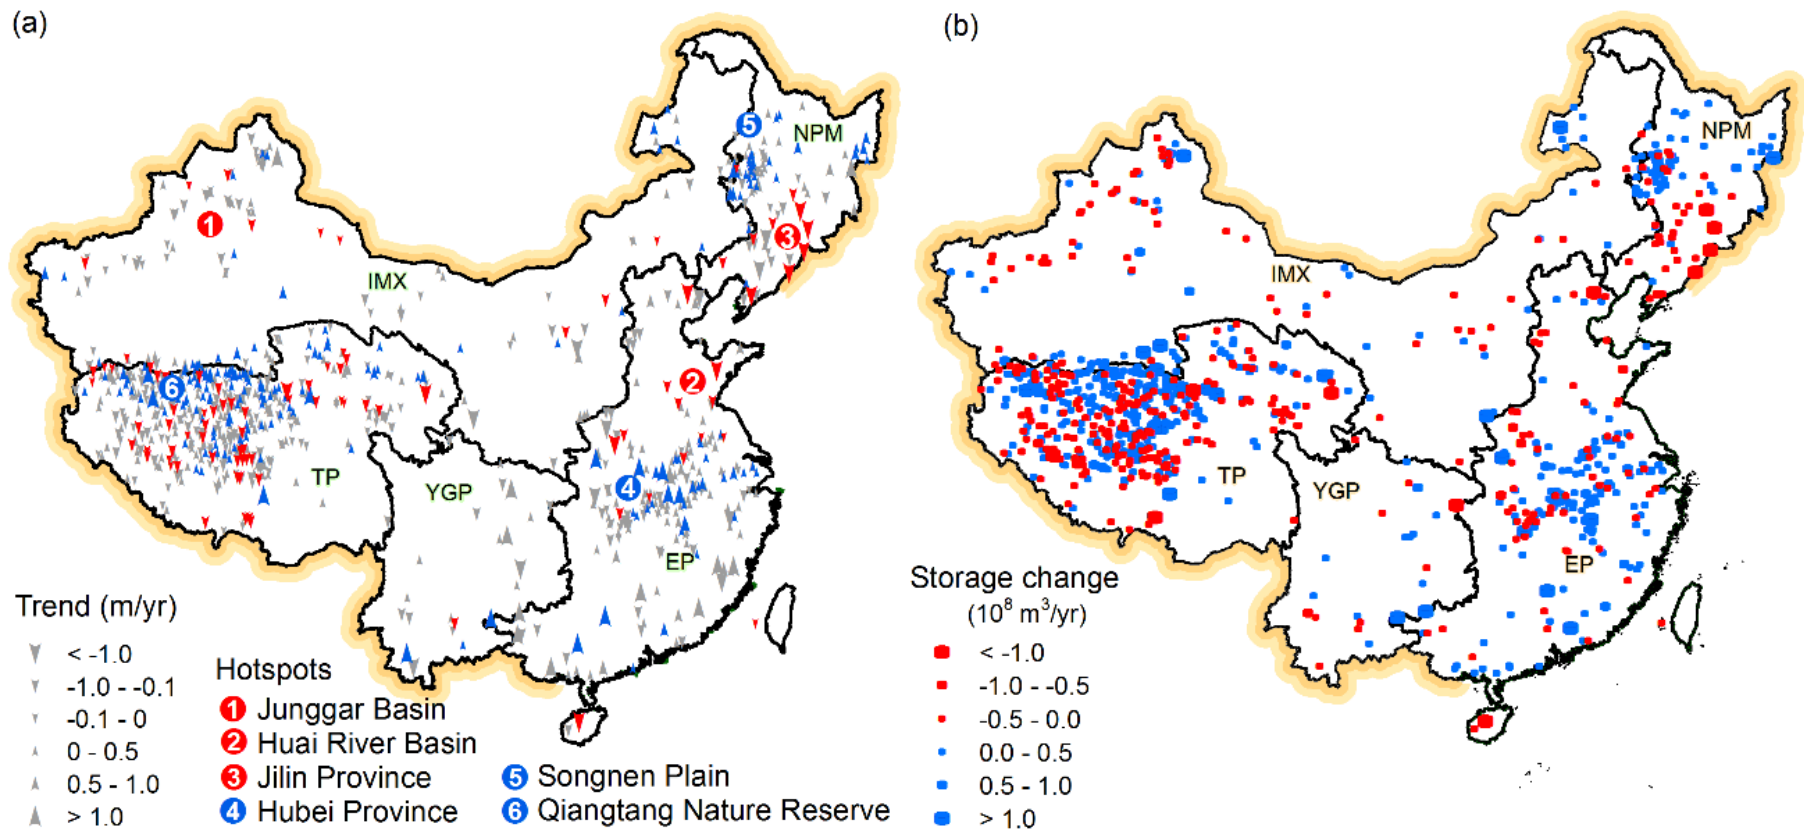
(a)

5 NPM

1

3

IMX

2

6

TP

YGP

4

EP

Trend (m/yr)
< -1.0
-1.0 - -0.1
-0.1 - 0
0 - 0.5
0.5 - 1.0
> 1.0

Hotspots
1 Junggar Basin
2 Huai River Basin
3 Jilin Province
4 Hubei Province
5 Songnen Plain
6 Qiangtang Nature Reserve

(b)

NPM

IMX

TP

YGP

EP

Storage change
($10^8$ $m^3$/yr)
< -1.0
-1.0 - -0.5
-0.5 - 0.0
0.0 - 0.5
0.5 - 1.0
> 1.0